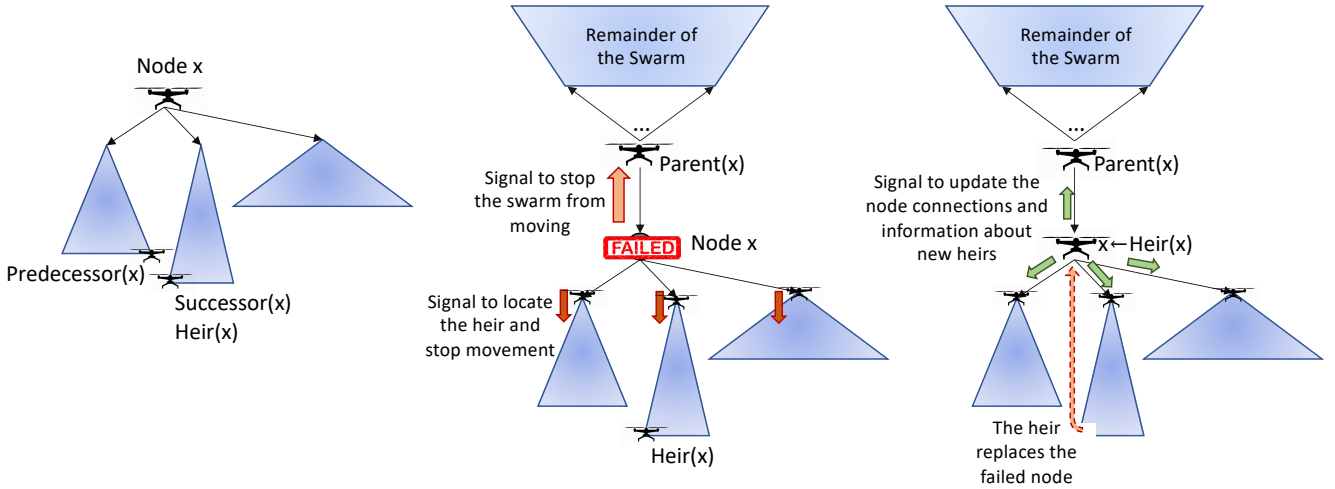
Node x

Predecessor(x)

Successor(x)
Heir(x)

Remainder of the Swarm

...

Parent(x)

Signal to stop the swarm from moving

FAILED

Node x

Signal to locate the heir and stop movement

Heir(x)

Remainder of the Swarm

...

Parent(x)

Signal to update the node connections and information about new heirs

x←Heir(x)

The heir replaces the failed node